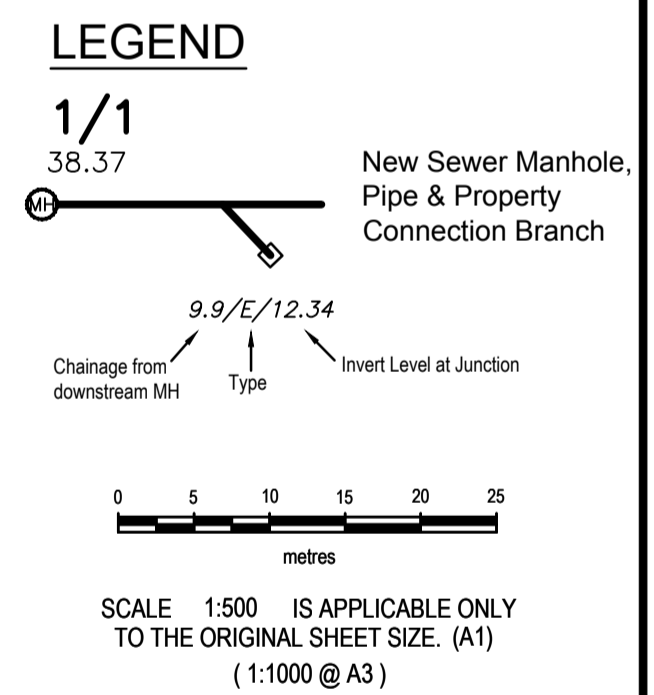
LEGEND

1/1
38.37

MH

New Sewer Manhole, Pipe & Property Connection Branch

9.9/E/12.34

Chainage from downstream MH

Type

Invert Level at Junction

0 5 10 15 20 25

metres

SCALE 1:500 IS APPLICABLE ONLY TO THE ORIGINAL SHEET SIZE. (A1)
( 1:1000 @ A3 )